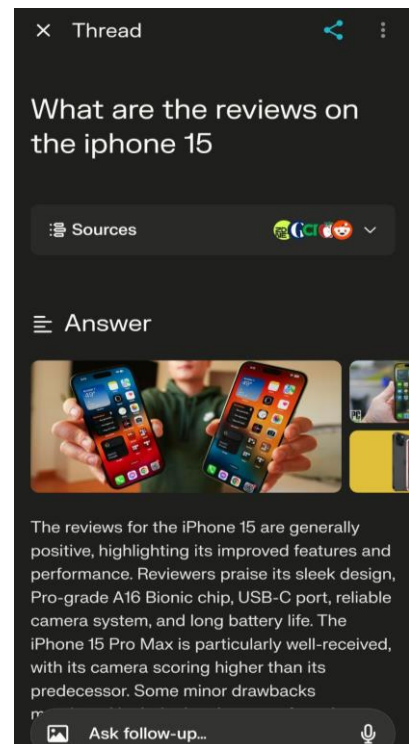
Thread

What are the reviews on the iphone 15

Sources

Answer

The reviews for the iPhone 15 are generally positive, highlighting its improved features and performance. Reviewers praise its sleek design, Pro-grade A16 Bionic chip, USB-C port, reliable camera system, and long battery life. The iPhone 15 Pro Max is particularly well-received, with its camera scoring higher than its predecessor. Some minor drawbacks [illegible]

Ask follow-up...